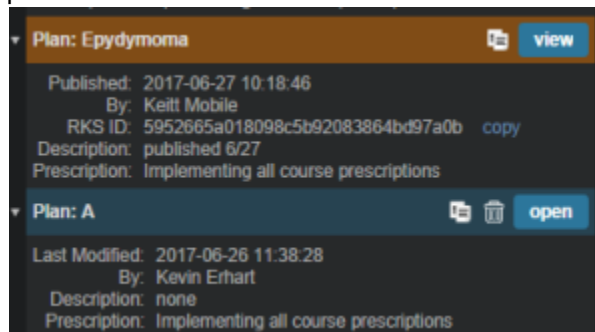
Plan: Epydymoma

view

Published: 2017-06-27 10:18:46
By: Keitt Mobile
RKS ID: 5952665a018098c5b92083864bd97a0b copy
Description: published 6/27
Prescription: Implementing all course prescriptions

Plan: A

open

Last Modified: 2017-06-26 11:38:28
By: Kevin Erhart
Description: none
Prescription: Implementing all course prescriptions